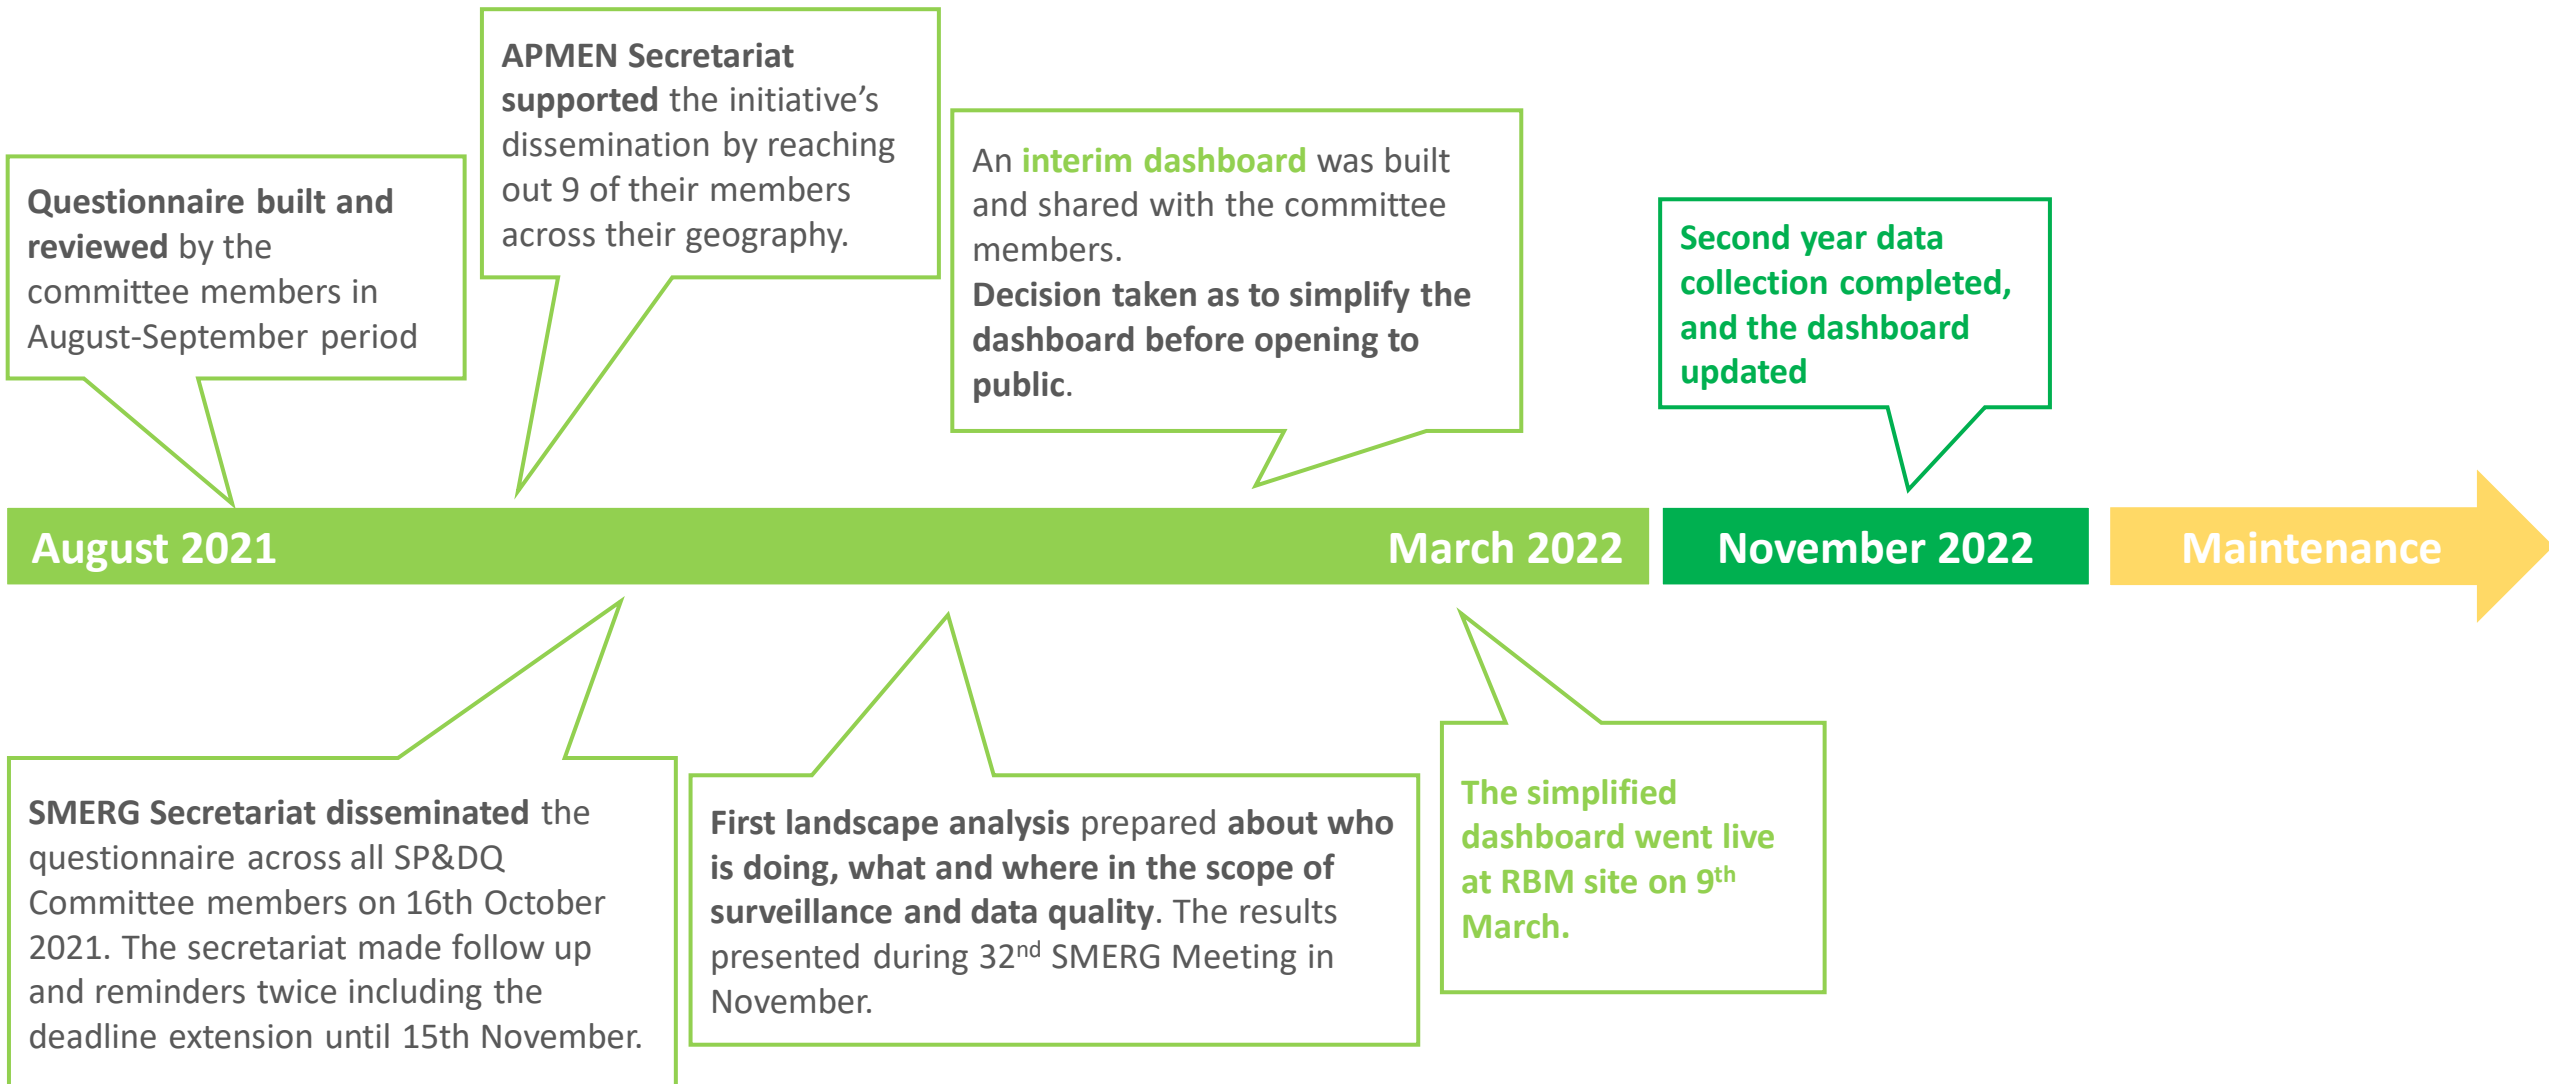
Questionnaire built and reviewed by the committee members in August-September period

APMEN Secretariat supported the initiative's dissemination by reaching out 9 of their members across their geography.

An interim dashboard was built and shared with the committee members.
Decision taken as to simplify the dashboard before opening to public.

Second year data collection completed, and the dashboard updated

August 2021

March 2022

November 2022

Maintenance

SMERG Secretariat disseminated the questionnaire across all SP&DQ Committee members on 16th October 2021. The secretariat made follow up and reminders twice including the deadline extension until 15th November.

First landscape analysis prepared about who is doing, what and where in the scope of surveillance and data quality. The results presented during 32$^{nd}$ SMERG Meeting in November.

The simplified dashboard went live at RBM site on 9$^{th}$ March.